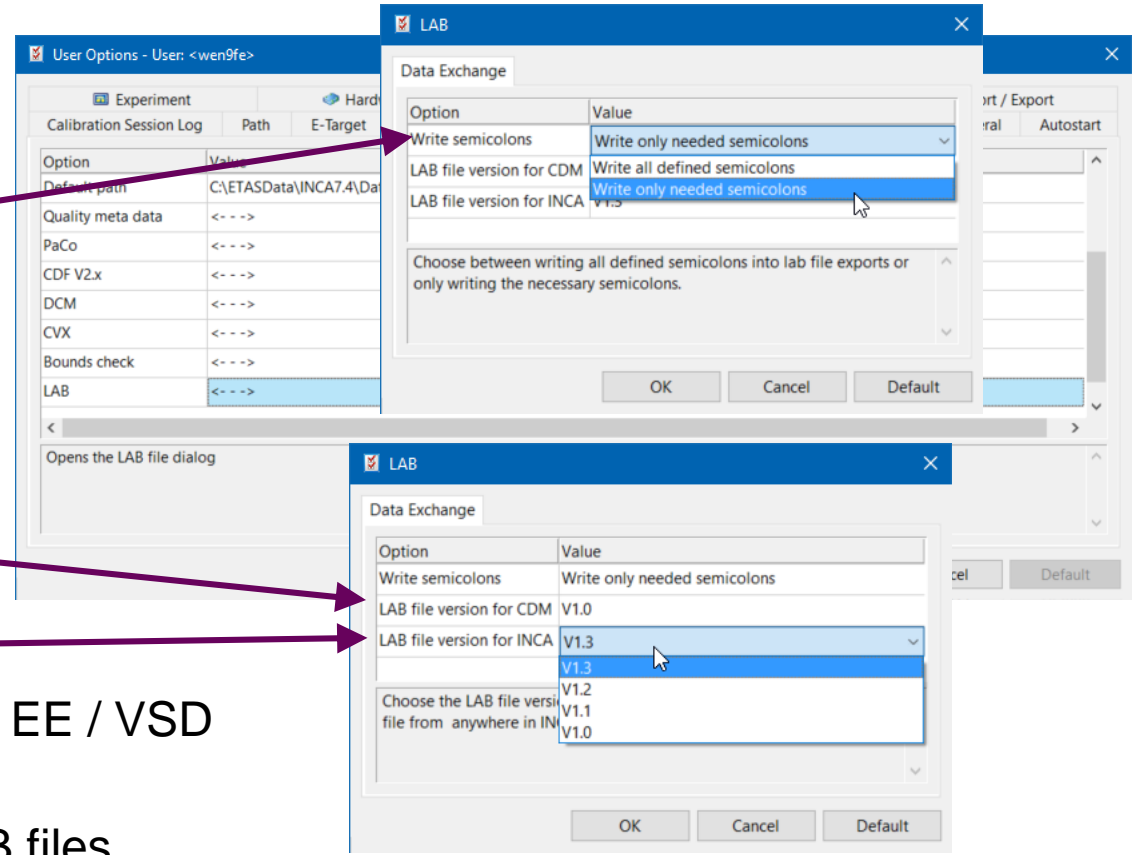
User Options - User: <wen9fe>

Experiment | Hardw | ort / Export
Calibration Session Log | Path | E-Target | ral | Autostart

| Option | Value |
|---|---|
| Default path | C:\ETASData\INCA7.4\Dat |
| Quality meta data | <- - - > |
| PaCo | <- - - > |
| CDF V2.x | <- - - > |
| DCM | <- - - > |
| CVX | <- - - > |
| Bounds check | <- - - > |
| LAB | <- - - > |

Opens the LAB file dialog

cel | Default

LAB

Data Exchange

| Option | Value |
|---|---|
| Write semicolons | Write only needed semicolons |
| LAB file version for CDM | Write all defined semicolons |
| LAB file version for INCA | Write only needed semicolons V1.3 |

Choose between writing all defined semicolons into lab file exports or only writing the necessary semicolons.

OK | Cancel | Default

LAB

Data Exchange

| Option | Value |
|---|---|
| Write semicolons | Write only needed semicolons |
| LAB file version for CDM | V1.0 |
| LAB file version for INCA | V1.3 |

V1.3
V1.2
V1.1
V1.0

Choose the LAB file versi file from anywhere in IN

OK | Cancel | Default

EE / VSD

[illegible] files